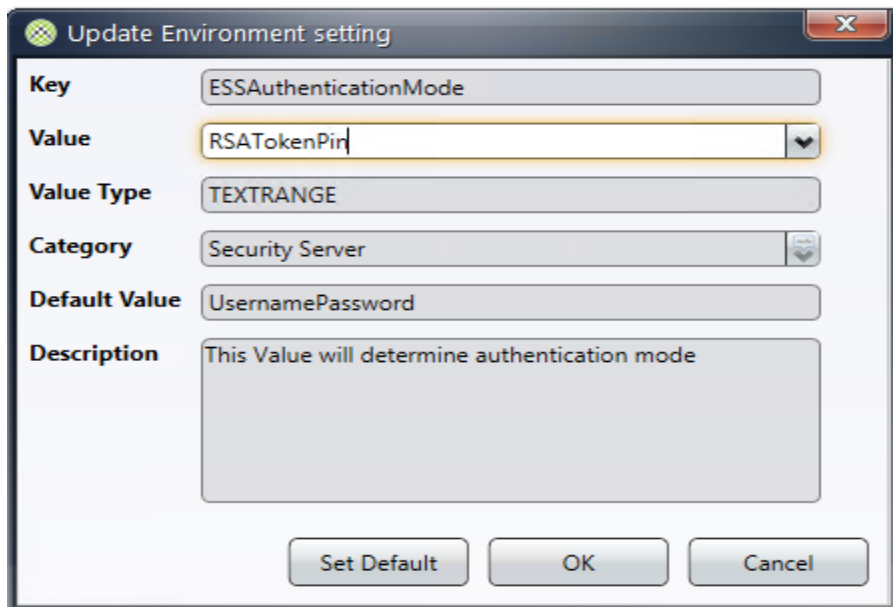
Update Environment setting

Key
ESSAuthenticationMode

Value
RSATokenPin

Value Type
TEXTRANGE

Category
Security Server

Default Value
UsernamePassword

Description
This Value will determine authentication mode

Set Default
OK
Cancel